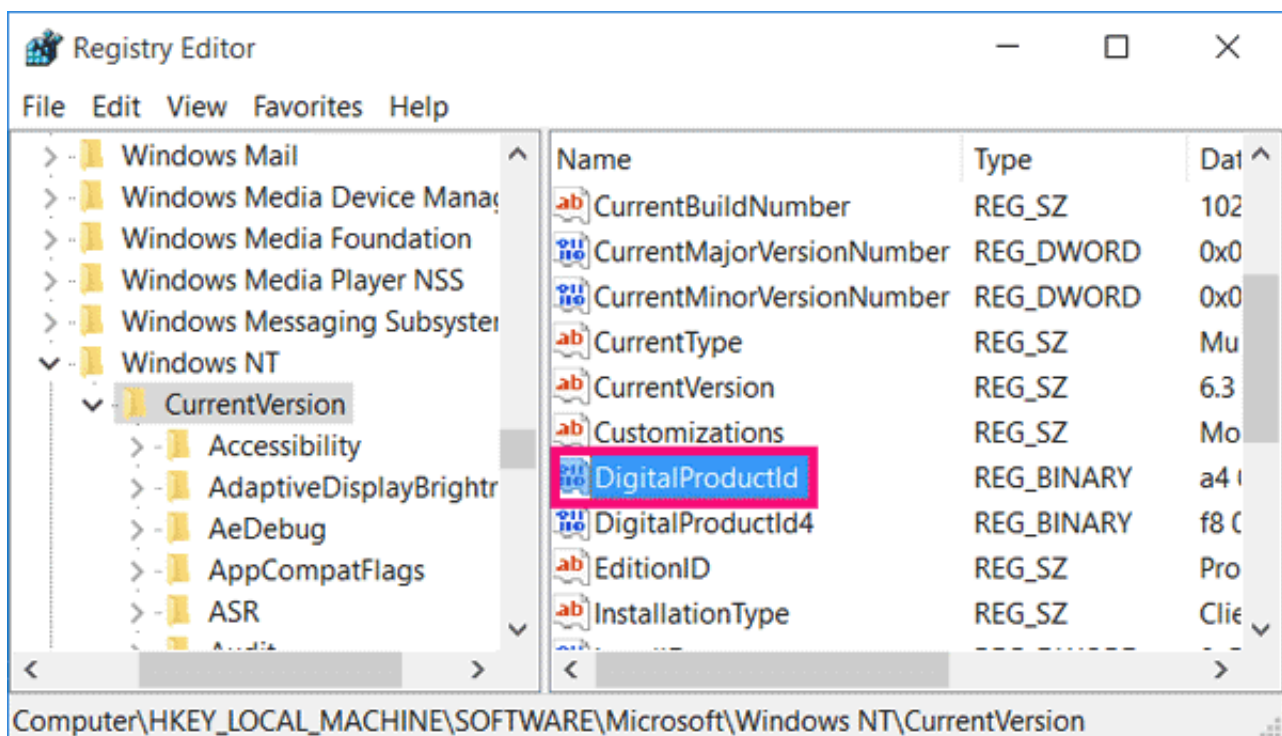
Registry Editor

File Edit View Favorites Help

Windows Mail
Windows Media Device Manag
Windows Media Foundation
Windows Media Player NSS
Windows Messaging Subsyster
Windows NT
CurrentVersion
Accessibility
AdaptiveDisplayBrightr
AeDebug
AppCompatFlags
ASR
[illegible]

| Name | Type | Dat |
|---|---|---|
| CurrentBuildNumber | REG_SZ | 102 |
| CurrentMajorVersionNumber | REG_DWORD | 0x0 |
| CurrentMinorVersionNumber | REG_DWORD | 0x0 |
| CurrentType | REG_SZ | Mu |
| CurrentVersion | REG_SZ | 6.3 |
| Customizations | REG_SZ | Mo |
| DigitalProductId | REG_BINARY | a4 ( |
| DigitalProductId4 | REG_BINARY | f8 ( |
| EditionID | REG_SZ | Pro |
| InstallationType | REG_SZ | Clie |

Computer\HKEY_LOCAL_MACHINE\SOFTWARE\Microsoft\Windows NT\CurrentVersion